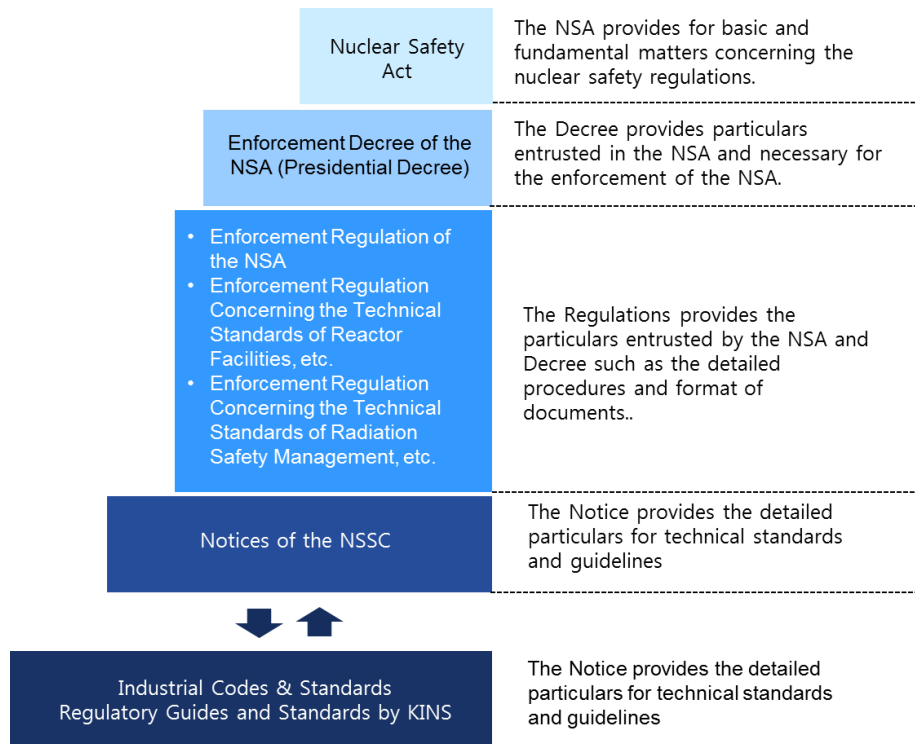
Nuclear Safety Act

The NSA provides for basic and fundamental matters concerning the nuclear safety regulations.

Enforcement Decree of the NSA (Presidential Decree)

The Decree provides particulars entrusted in the NSA and necessary for the enforcement of the NSA.

- Enforcement Regulation of the NSA
- Enforcement Regulation Concerning the Technical Standards of Reactor Facilities, etc.
- Enforcement Regulation Concerning the Technical Standards of Radiation Safety Management, etc.

The Regulations provides the particulars entrusted by the NSA and Decree such as the detailed procedures and format of documents..

Notices of the NSSC

The Notice provides the detailed particulars for technical standards and guidelines

Industrial Codes & Standards
Regulatory Guides and Standards by KINS

The Notice provides the detailed particulars for technical standards and guidelines